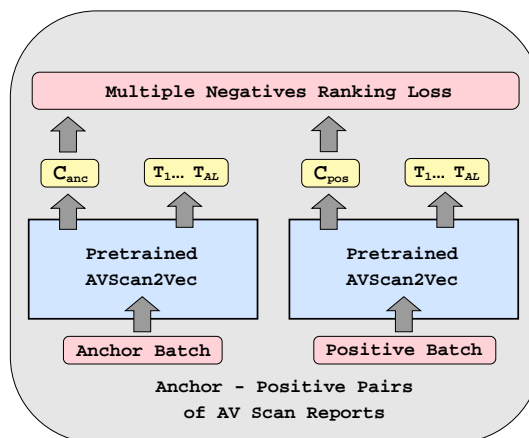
Multiple Negatives Ranking Loss

$C_{anc}$

$T_1 \ldots T_{AL}$

$C_{pos}$

$T_1 \ldots T_{AL}$

Pretrained AVScan2Vec

Pretrained AVScan2Vec

Anchor Batch

Positive Batch

Anchor - Positive Pairs of AV Scan Reports